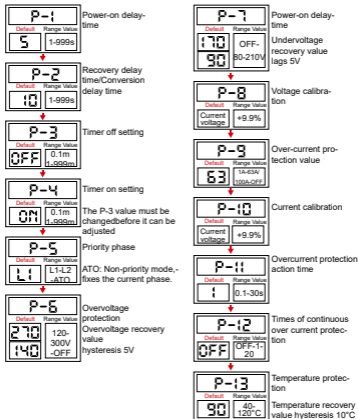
P-1
Default
5
Range Value
1-999s
Power-on delay-time

P-2
Default
10
Range Value
1-999s
Recovery delay time/Conversion delay time

P-3
Default
OFF
Range Value
0.1m
1-999m
Timer off setting

P-4
Default
ON
Range Value
0.1m
1-999m
Timer on setting
The P-3 value must be changedbefore it can be adjusted

P-5
Default
L1
Range Value
L1-L2
-ATO
Priority phase
ATO: Non-priority mode,-fixes the current phase.

P-6
Default
270
140
Range Value
120-300V
-OFF
Overvoltage protection
Overvoltage recovery value hysteresis 5V

P-7
Default
170
90
Range Value
OFF-80-210V
Power-on delay-time
Undervoltage recovery value lags 5V

P-8
Default
Current voltage
Range Value
±9.9%
Voltage calibration

P-9
Default
63
Range Value
1A-63A/
120A-OFF
Over-current protection value

P-10
Default
Current voltage
Range Value
±9.9%
Current calibration

P-11
Default
1
Range Value
0.1-30s
Overcurrent protection action time

P-12
Default
OFF
Range Value
OFF-1-20
Times of continuous over current protection

P-13
Default
90
Range Value
40-120°C
Temperature protection
Temperature recovery value hysteresis 10°C